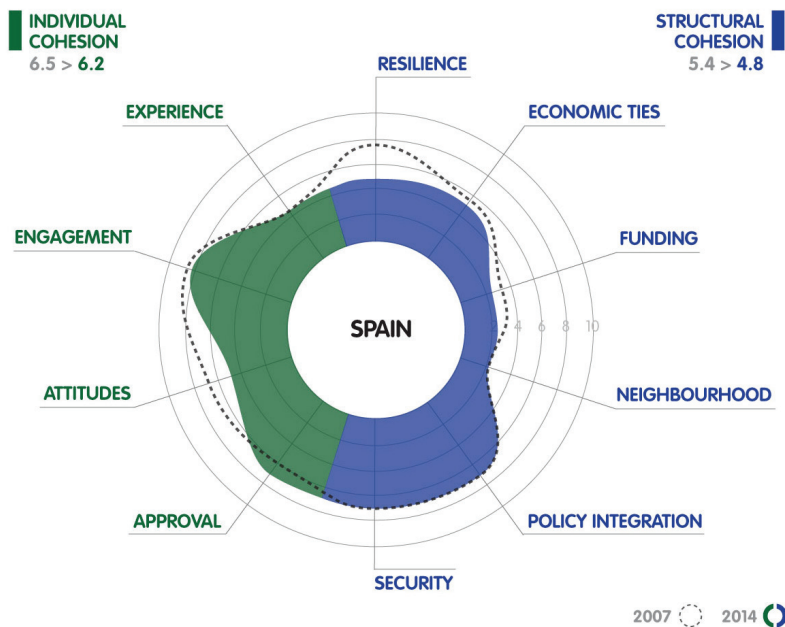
INDIVIDUAL COHESION
6.5 > 6.2

STRUCTURAL COHESION
5.4 > 4.8

RESILIENCE
ECONOMIC TIES
FUNDING
NEIGHBOURHOOD
POLICY INTEGRATION
SECURITY
APPROVAL
ATTITUDES
ENGAGEMENT
EXPERIENCE

SPAIN

2 4 6 8 10

2007 2014